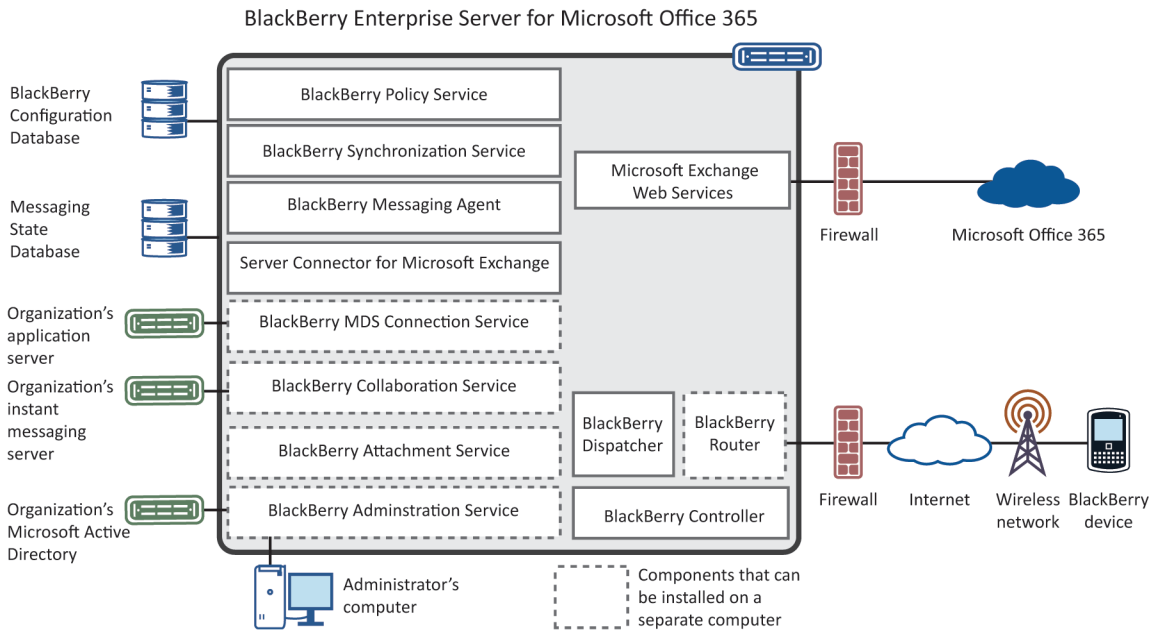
BlackBerry Enterprise Server for Microsoft Office 365

BlackBerry Configuration Database

Messaging State Database

Organization's application server

Organization's instant messaging server

Organization's Microsoft Active Directory

BlackBerry Policy Service

BlackBerry Synchronization Service

BlackBerry Messaging Agent

Server Connector for Microsoft Exchange

BlackBerry MDS Connection Service

BlackBerry Collaboration Service

BlackBerry Attachment Service

BlackBerry Adminstration Service

Microsoft Exchange Web Services

BlackBerry Dispatcher

BlackBerry Router

BlackBerry Controller

Firewall

Microsoft Office 365

Firewall

Internet

Wireless network

BlackBerry device

Administrator's computer

Components that can be installed on a separate computer